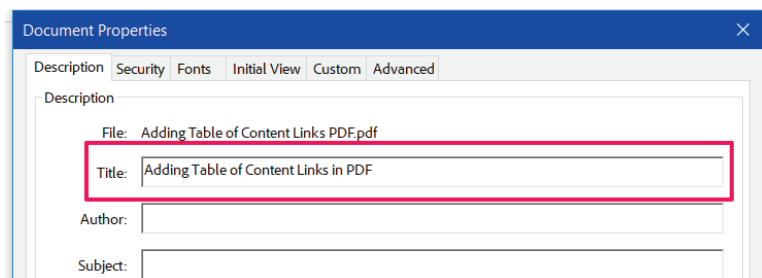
Document Properties

×

Description Security Fonts Initial View Custom Advanced

Description

File: Adding Table of Content Links PDF.pdf

Title: Adding Table of Content Links in PDF

Author:

Subject: